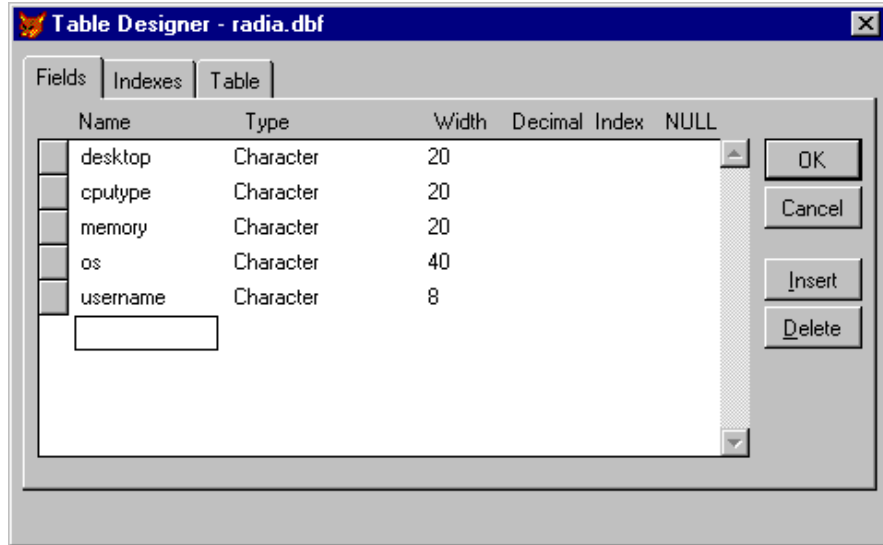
Table Designer - radia.dbf

Fields | Indexes | Table

| Name | Type | Width | Decimal | Index | NULL |
|---|---|---|---|---|---|
| desktop | Character | 20 | | | |
| cputype | Character | 20 | | | |
| memory | Character | 20 | | | |
| os | Character | 40 | | | |
| username | Character | 8 | | | |

OK
Cancel
Insert
Delete